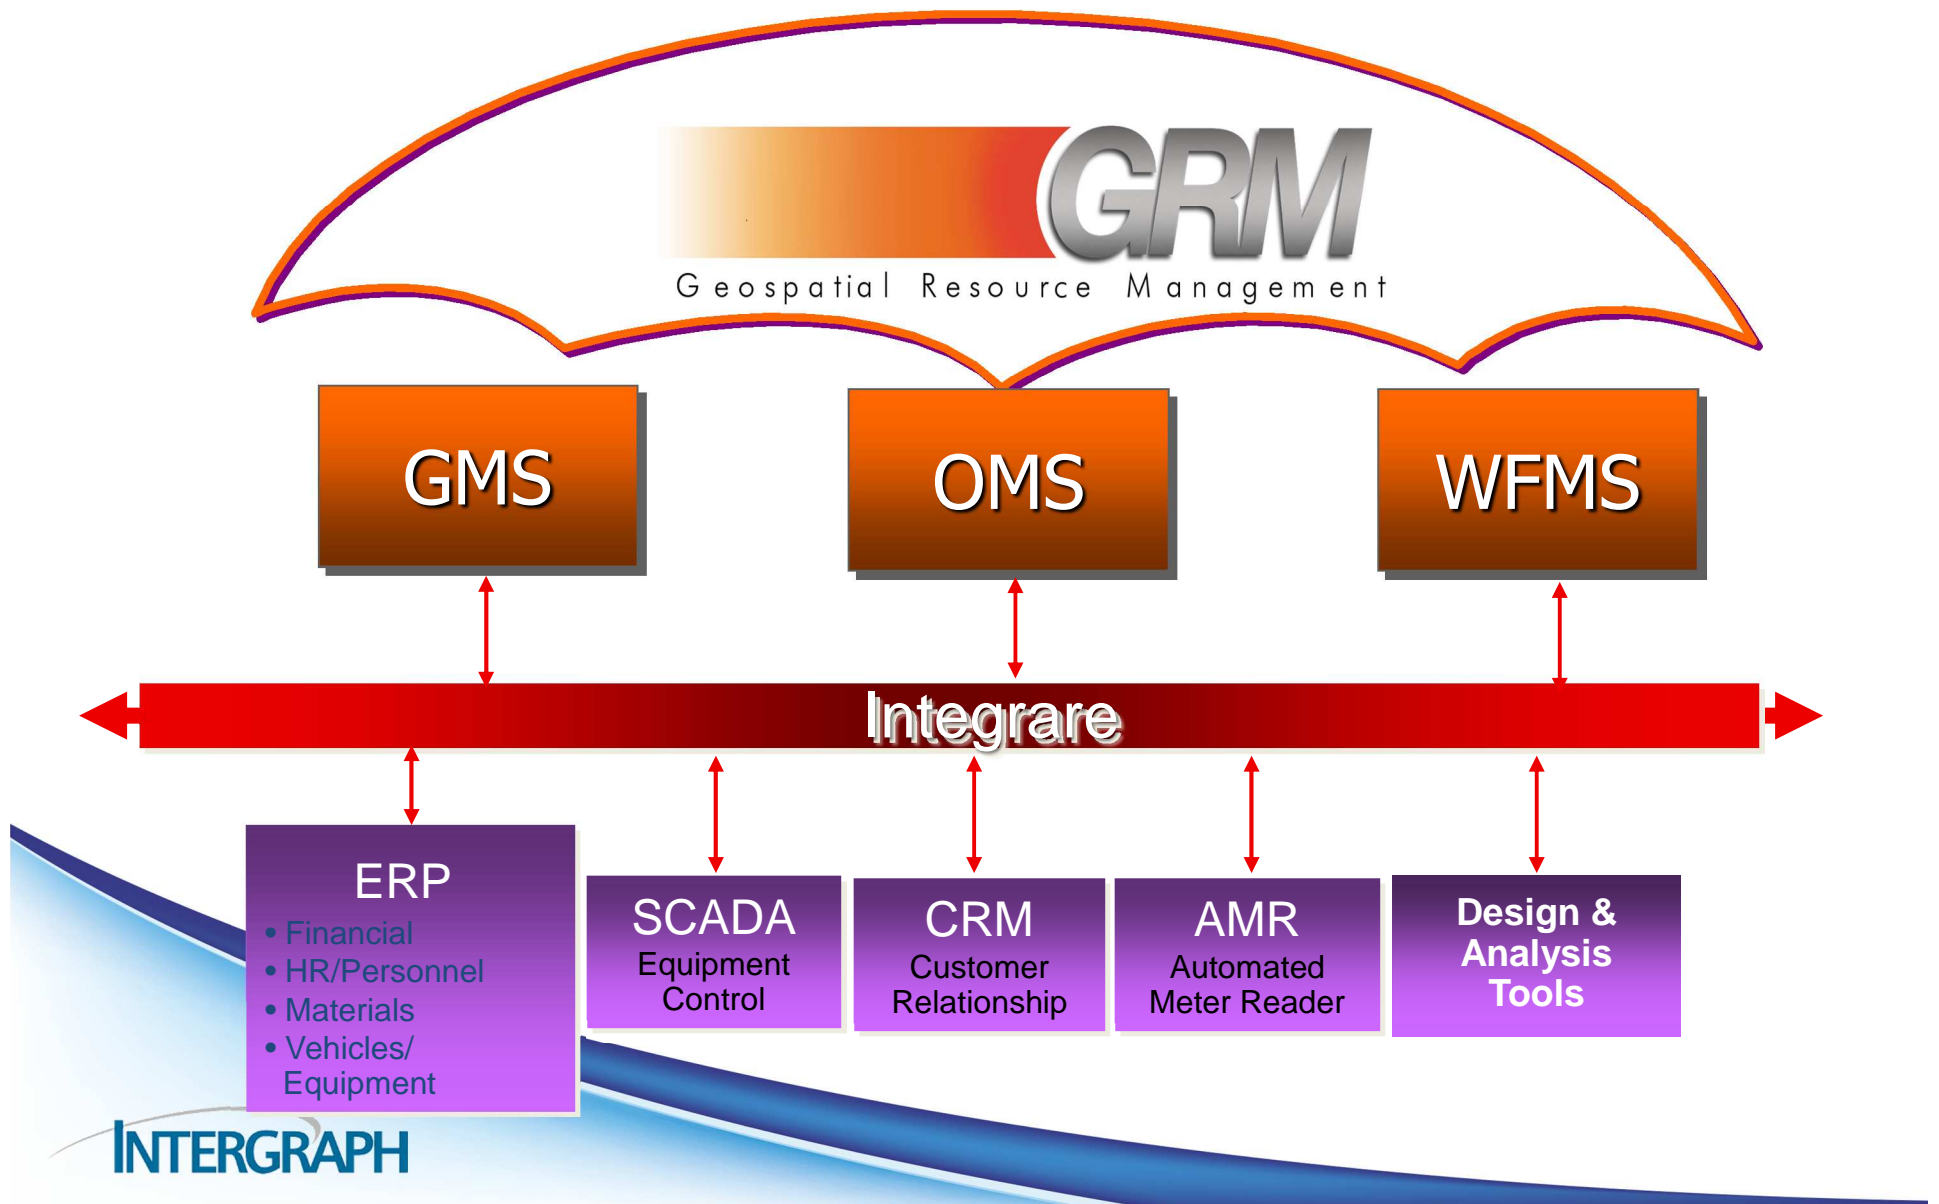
GRM
Geospatial Resource Management

GMS

OMS

WFMS

Integrare

ERP
• Financial
• HR/Personnel
• Materials
• Vehicles/ Equipment

SCADA
Equipment Control

CRM
Customer Relationship

AMR
Automated Meter Reader

Design & Analysis Tools

INTERGRAPH